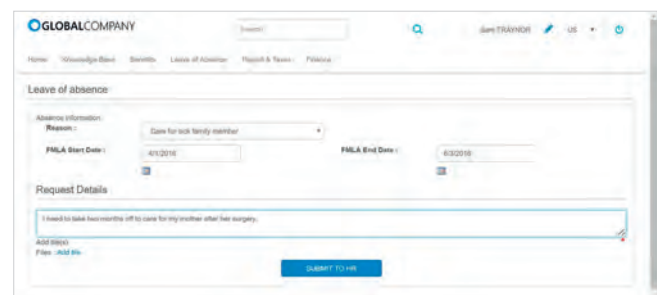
GLOBALCOMPANY

Search

Sam TRAYNOR US

Home Knowledge Base Benefits Leave of Absence Payroll & Taxes Finance

Leave of absence

Absence information
Reason : Care for sick family member

FMLA Start Date : 4/1/2016

FMLA End Date : 6/3/2016

Request Details

I need to take two months off to care for my mother after her surgery.

Add files
Files : Add file

SUBMIT TO HR